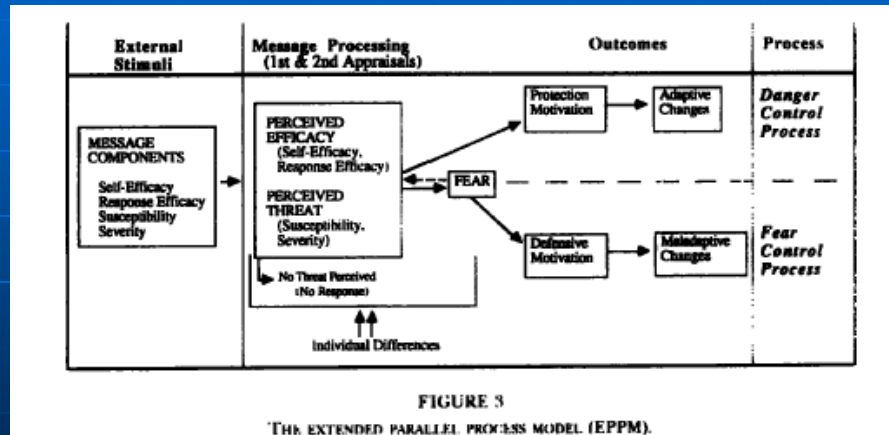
External Stimuli

Message Processing (1st & 2nd Appraisals)

Outcomes

Process

MESSAGE COMPONENTS
Self-Efficacy
Response Efficacy
Susceptibility
Severity

PERCEIVED EFFICACY (Self-Efficacy, Response Efficacy)

PERCEIVED THREAT (Susceptibility, Severity)

No Threat Perceived (No Response)

Individual Differences

FEAR

Protection Motivation

Adaptive Changes

Danger Control Process

Defensive Motivation

Maladaptive Changes

Fear Control Process

FIGURE 3

THE EXTENDED PARALLEL PROCESS MODEL (EPPM).